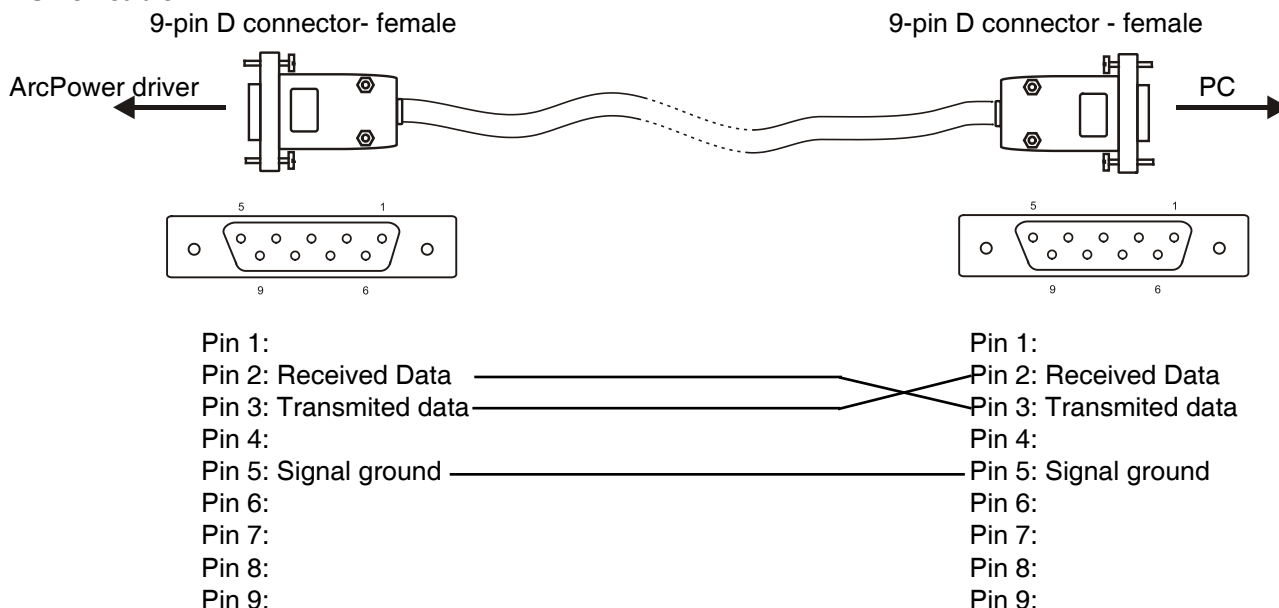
9-pin D connector- female

9-pin D connector - female

ArcPower driver

PC

5 1
9 6

5 1
9 6

Pin 1:
Pin 2: Received Data
Pin 3: Transmited data
Pin 4:
Pin 5: Signal ground
Pin 6:
Pin 7:
Pin 8:
Pin 9:

Pin 1:
Pin 2: Received Data
Pin 3: Transmited data
Pin 4:
Pin 5: Signal ground
Pin 6:
Pin 7:
Pin 8:
Pin 9: